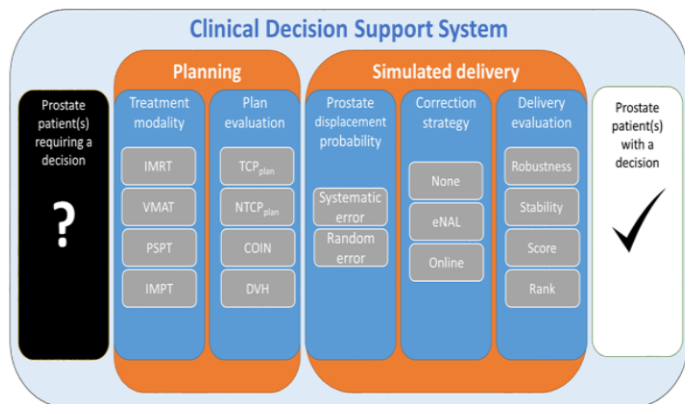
Clinical Decision Support System

Prostate patient(s) requiring a decision

?

Planning

Treatment modality

IMRT

VMAT

PSPT

IMPT

Plan evaluation

$TCP_{plan}$

$NTCP_{plan}$

COIN

DVH

Simulated delivery

Prostate displacement probability

Systematic error

Random error

Correction strategy

None

eNAL

Online

Delivery evaluation

Robustness

Stability

Score

Rank

Prostate patient(s) with a decision

✓